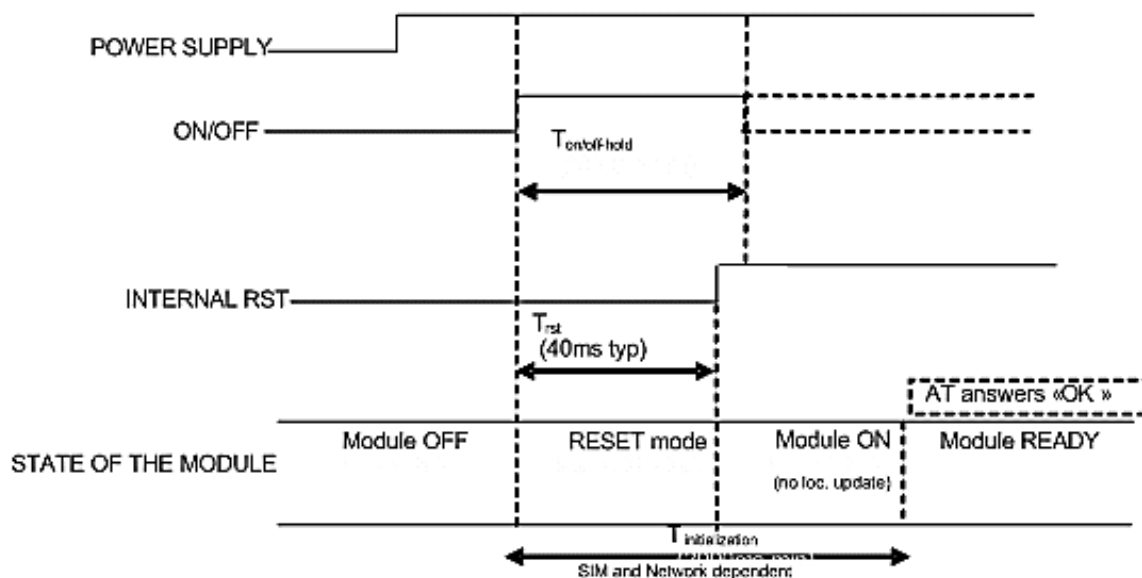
POWER SUPPLY

ON/OFF

$T_{on/off hold}$

INTERNAL RST

$T_{rst}$
(40ms typ)

AT answers «OK »

STATE OF THE MODULE

Module OFF

RESET mode

Module ON
(no loc. update)

Module READY

$T_{initialization}$

SIM and Network dependent